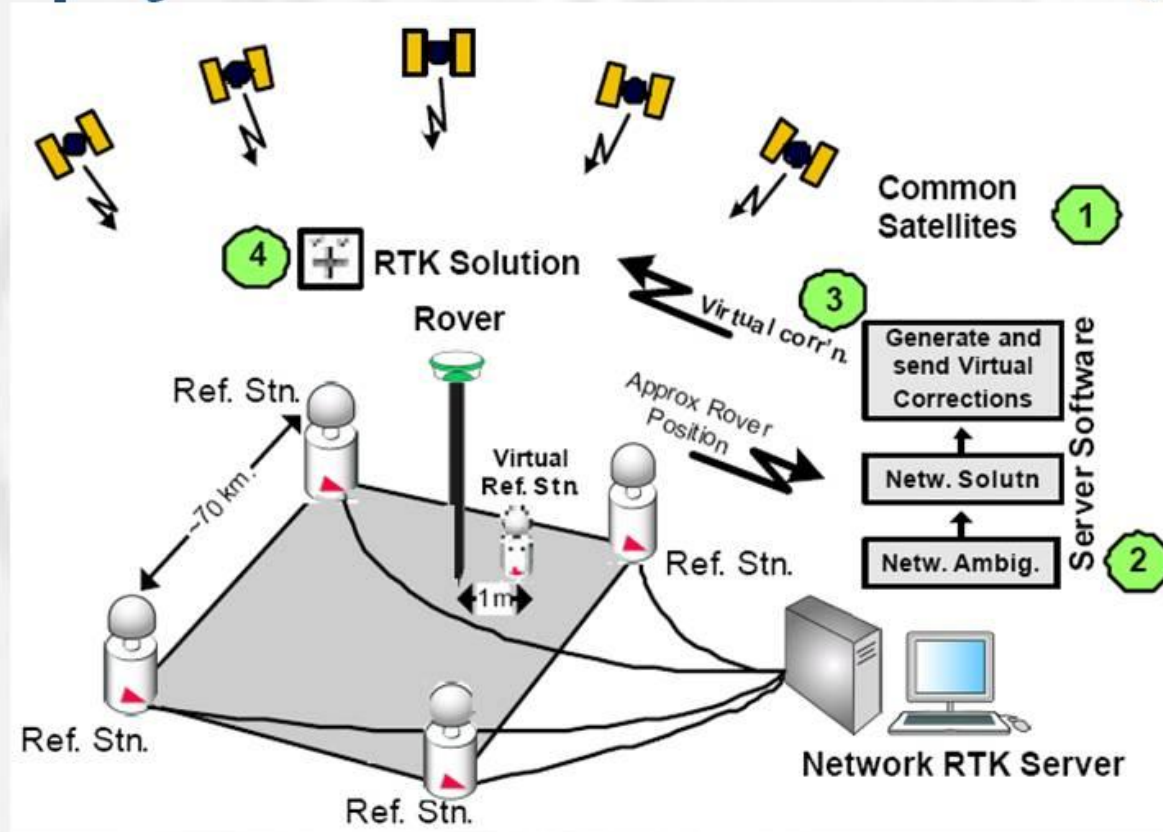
Common Satellites

1

4

RTK Solution

3

Virtual corr'n.

Rover

Generate and send Virtual Corrections

Server Software

Ref. Stn.

Approx Rover Position

~70 km.

Virtual Ref. Stn.

Netw. Solutn

Netw. Ambig.

2

Ref. Stn.

1m

Ref. Stn.

Ref. Stn.

Network RTK Server